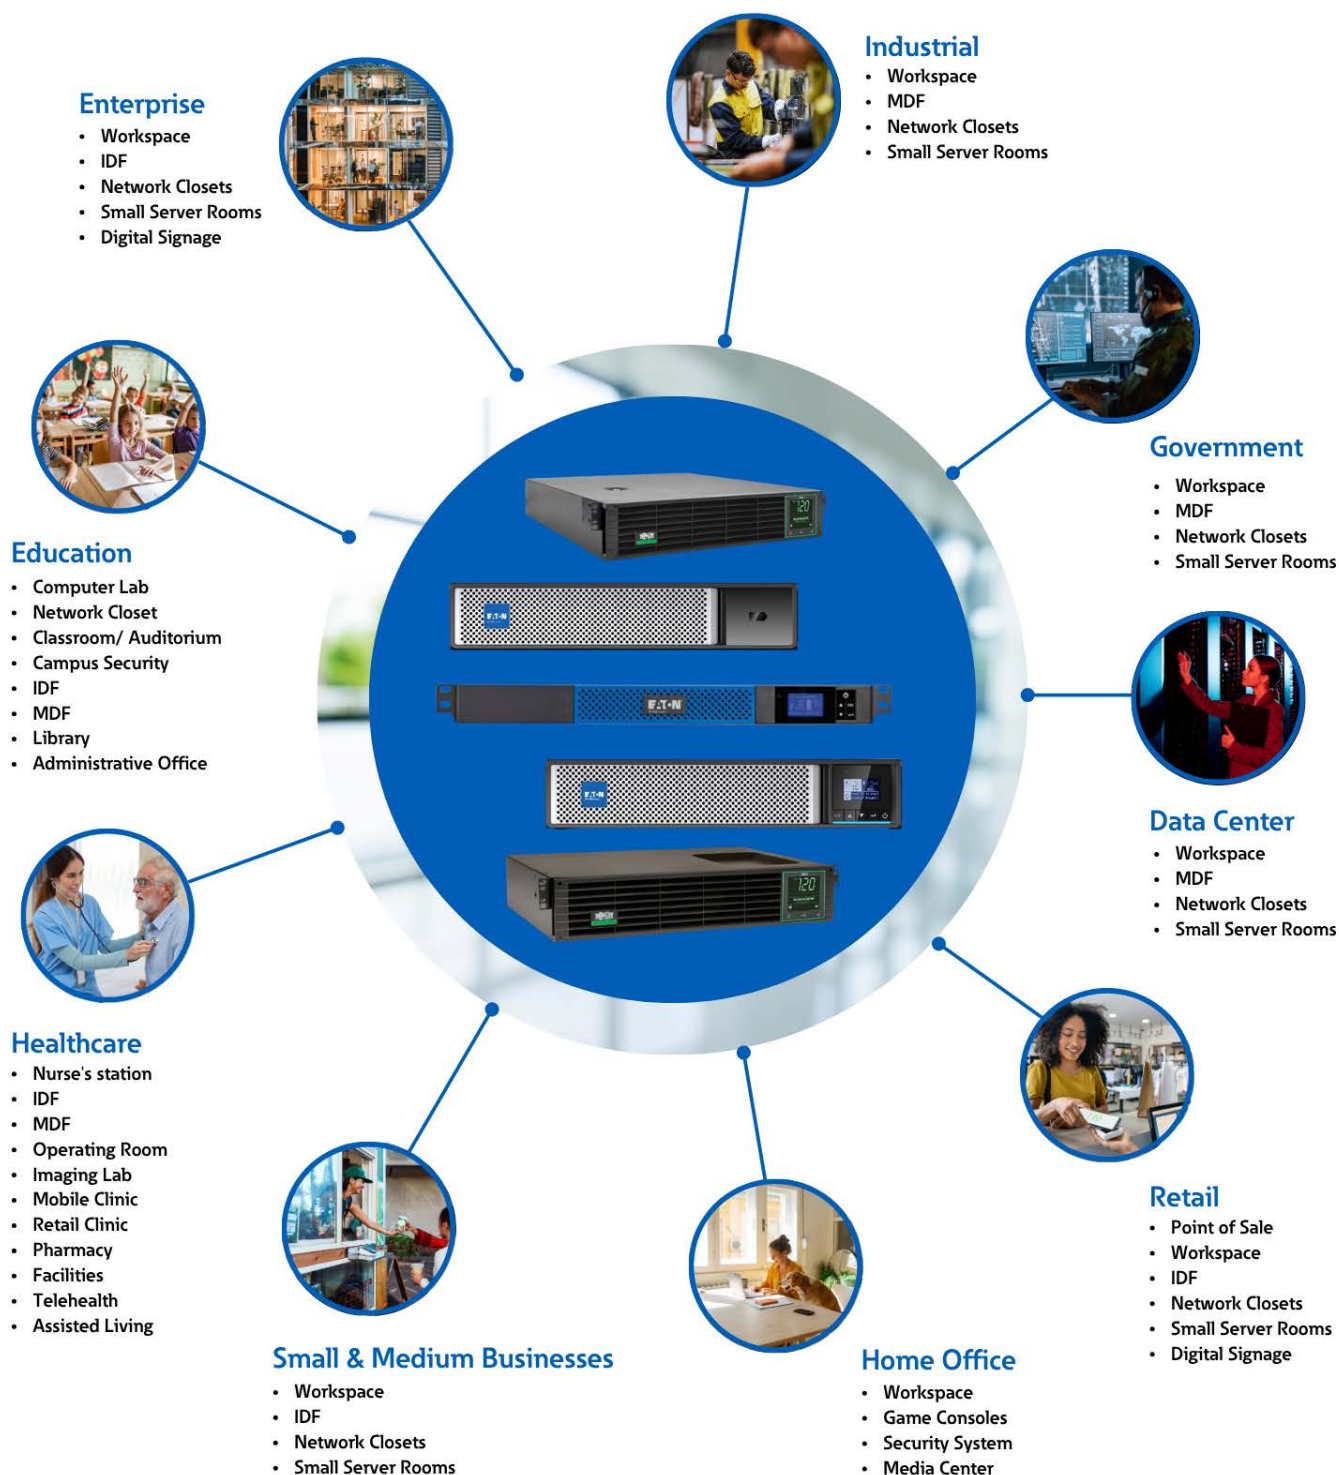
Industrial
- Workspace
- MDF
- Network Closets
- Small Server Rooms

Enterprise
- Workspace
- IDF
- Network Closets
- Small Server Rooms
- Digital Signage

Government
- Workspace
- MDF
- Network Closets
- Small Server Rooms

Education
- Computer Lab
- Network Closet
- Classroom/ Auditorium
- Campus Security
- IDF
- MDF
- Library
- Administrative Office

Data Center
- Workspace
- MDF
- Network Closets
- Small Server Rooms

Healthcare
- Nurse's station
- IDF
- MDF
- Operating Room
- Imaging Lab
- Mobile Clinic
- Retail Clinic
- Pharmacy
- Facilities
- Telehealth
- Assisted Living

Retail
- Point of Sale
- Workspace
- IDF
- Network Closets
- Small Server Rooms
- Digital Signage

Small & Medium Businesses
- Workspace
- IDF
- Network Closets
- Small Server Rooms

Home Office
- Workspace
- Game Consoles
- Security System
- Media Center